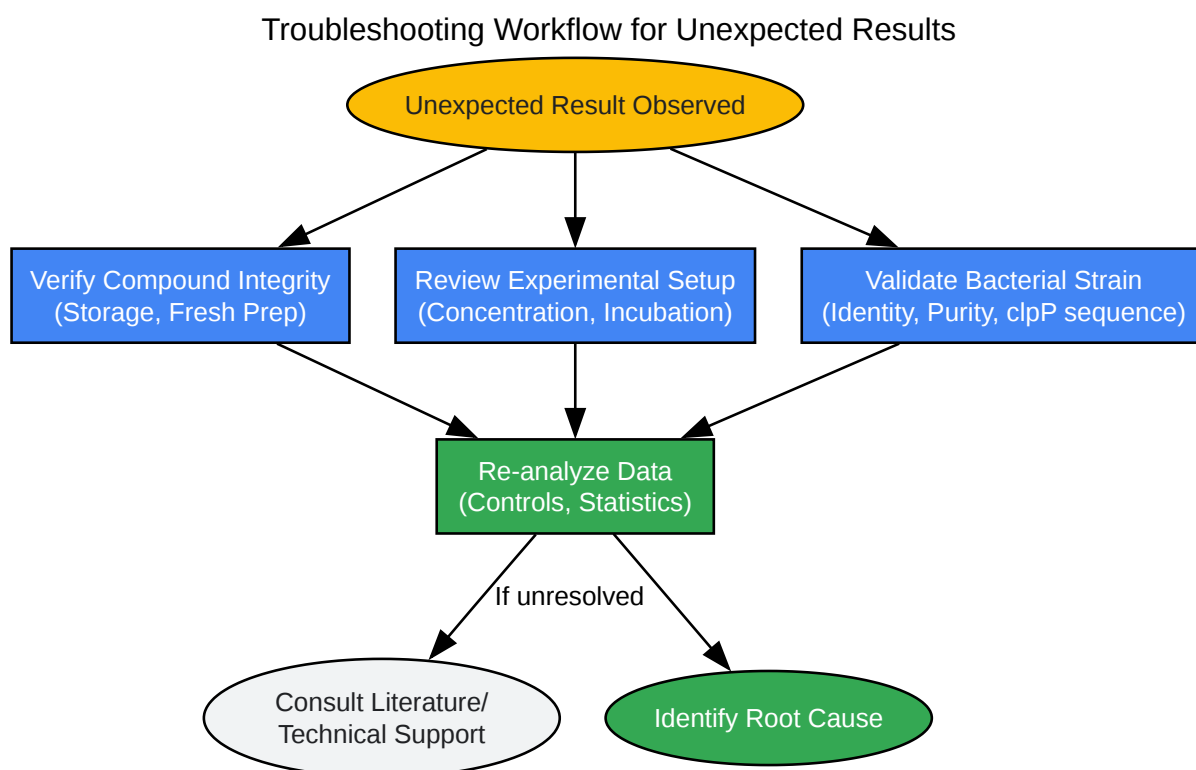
Troubleshooting Workflow for Unexpected Results

Unexpected Result Observed

Verify Compound Integrity
(Storage, Fresh Prep)

Review Experimental Setup
(Concentration, Incubation)

Validate Bacterial Strain
(Identity, Purity, clpP sequence)

Re-analyze Data
(Controls, Statistics)

If unresolved

Consult Literature/
Technical Support

Identify Root Cause